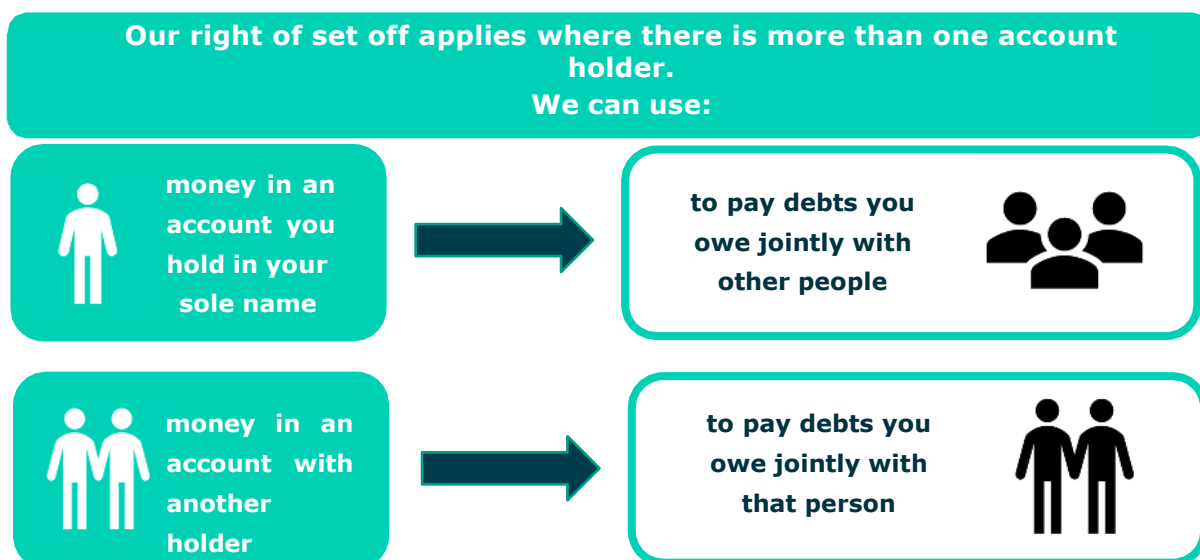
Our right of set off applies where there is more than one account holder.
We can use:

money in an account you hold in your sole name

to pay debts you owe jointly with other people

money in an account with another holder

to pay debts you owe jointly with that person